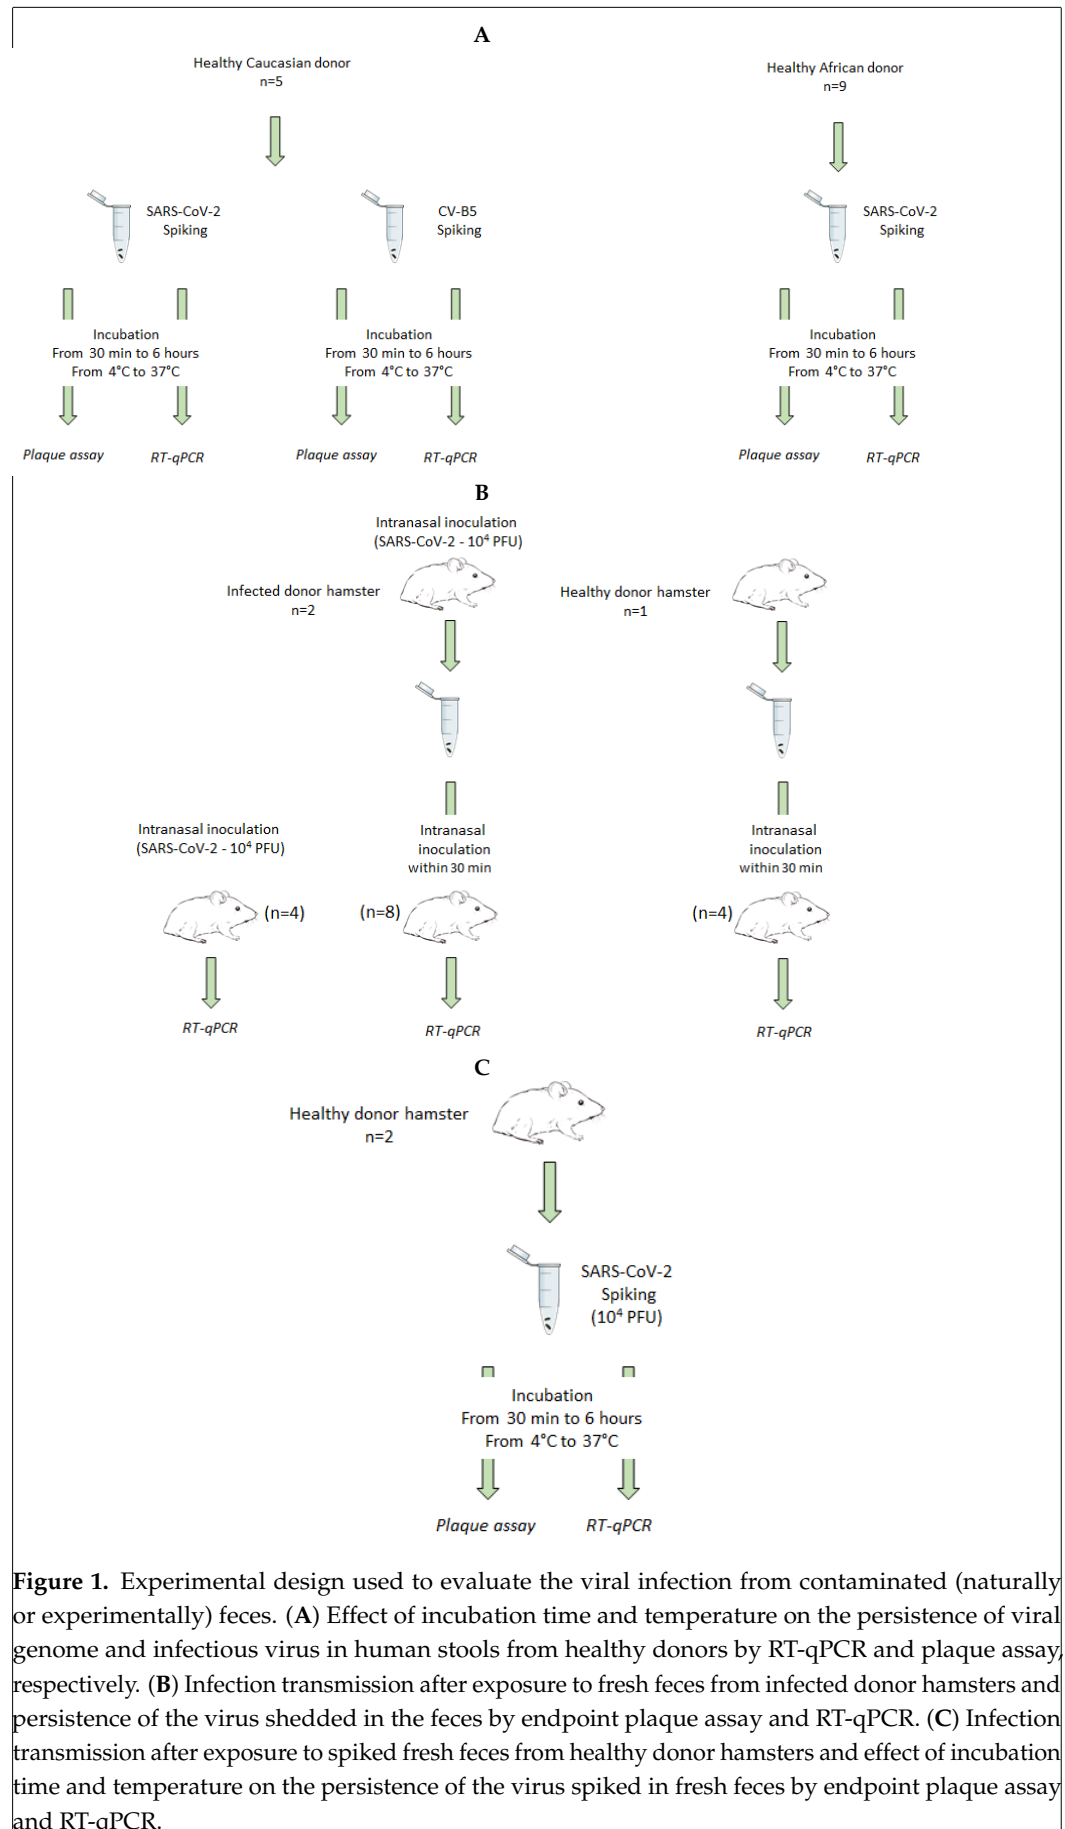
A

Healthy Caucasian donor
n=5

Healthy African donor
n=9

SARS-CoV-2
Spiking

CV-B5
Spiking

SARS-CoV-2
Spiking

Incubation
From 30 min to 6 hours
From 4°C to 37°C

Incubation
From 30 min to 6 hours
From 4°C to 37°C

Incubation
From 30 min to 6 hours
From 4°C to 37°C

Plaque assay

RT-qPCR

Plaque assay

RT-qPCR

Plaque assay

RT-qPCR

B

Intranasal inoculation
(SARS-CoV-2 - $10^4$ PFU)

Infected donor hamster
n=2

Healthy donor hamster
n=1

Intranasal inoculation
(SARS-CoV-2 - $10^4$ PFU)

Intranasal
inoculation
within 30 min

Intranasal
inoculation
within 30 min

(n=4)

(n=8)

(n=4)

RT-qPCR

RT-qPCR

RT-qPCR

C

Healthy donor hamster
n=2

SARS-CoV-2
Spiking
($10^4$ PFU)

Incubation
From 30 min to 6 hours
From 4°C to 37°C

Plaque assay

RT-qPCR

Figure 1. Experimental design used to evaluate the viral infection from contaminated (naturally or experimentally) feces. (A) Effect of incubation time and temperature on the persistence of viral genome and infectious virus in human stools from healthy donors by RT-qPCR and plaque assay, respectively. (B) Infection transmission after exposure to fresh feces from infected donor hamsters and persistence of the virus shedded in the feces by endpoint plaque assay and RT-qPCR. (C) Infection transmission after exposure to spiked fresh feces from healthy donor hamsters and effect of incubation time and temperature on the persistence of the virus spiked in fresh feces by endpoint plaque assay and RT-qPCR.